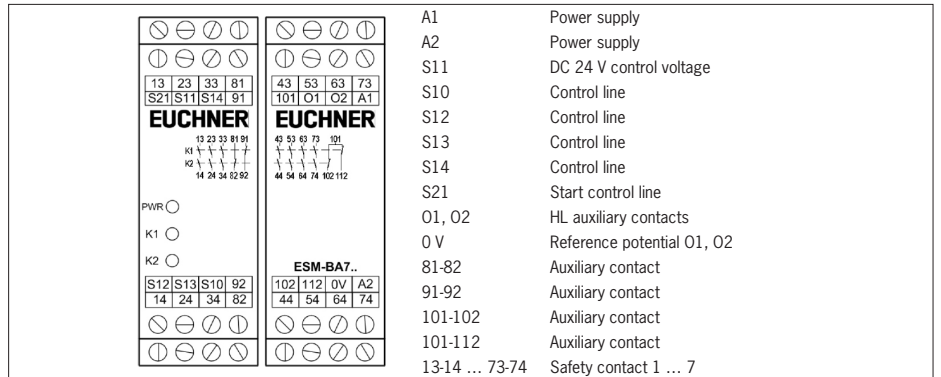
| 13 | 23 | 33 | 81 |
|---|---|---|---|
| S21 | S11 | S14 | 91 |

EUCHNER

13 23 33 81 91
K1
K2
14 24 34 82 92

PWR
K1
K2

| S12 | S13 | S10 | 92 |
|---|---|---|---|
| 14 | 24 | 34 | 82 |

| 43 | 53 | 63 | 73 |
|---|---|---|---|
| 101 | O1 | O2 | A1 |

EUCHNER

43 53 63 73 101
44 54 64 74 102 112

ESM-BA7..

| 102 | 112 | 0V | A2 |
|---|---|---|---|
| 44 | 54 | 64 | 74 |

| | |
|---|---|
| A1 | Power supply |
| A2 | Power supply |
| S11 | DC 24 V control voltage |
| S10 | Control line |
| S12 | Control line |
| S13 | Control line |
| S14 | Control line |
| S21 | Start control line |
| O1, O2 | HL auxiliary contacts |
| 0 V | Reference potential O1, O2 |
| 81-82 | Auxiliary contact |
| 91-92 | Auxiliary contact |
| 101-102 | Auxiliary contact |
| 101-112 | Auxiliary contact |
| 13-14 … 73-74 | Safety contact 1 … 7 |